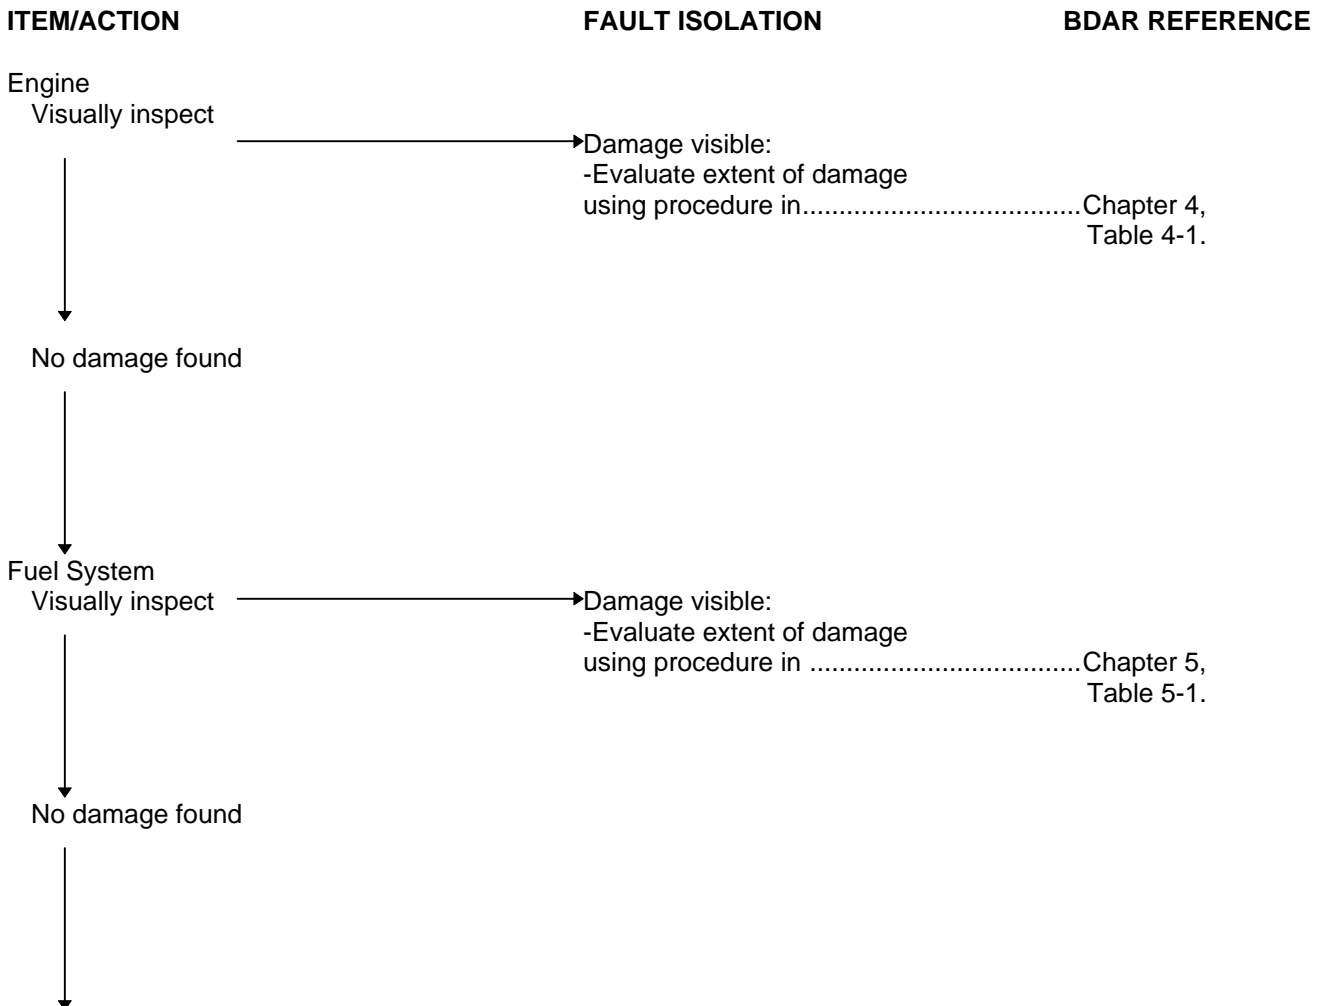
ITEM/ACTION

FAULT ISOLATION

BDAR REFERENCE

Engine
Visually inspect

Damage visible:
-Evaluate extent of damage using procedure in......................................Chapter 4, Table 4-1.

No damage found

Fuel System
Visually inspect

Damage visible:
-Evaluate extent of damage using procedure in ......................................Chapter 5, Table 5-1.

No damage found